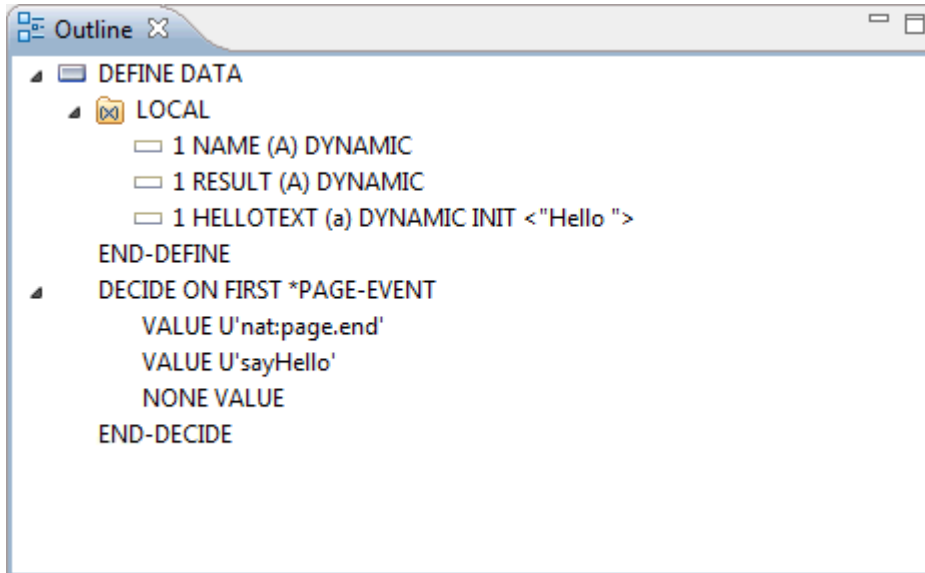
Outline

DEFINE DATA
LOCAL
1 NAME (A) DYNAMIC
1 RESULT (A) DYNAMIC
1 HELLOTEXT (a) DYNAMIC INIT <"Hello ">
END-DEFINE
DECIDE ON FIRST *PAGE-EVENT
VALUE U'nat:page.end'
VALUE U'sayHello'
NONE VALUE
END-DECIDE